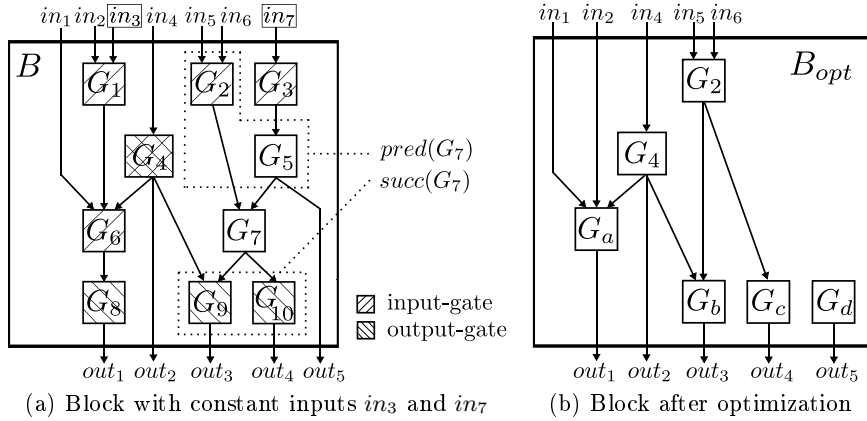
$in_1$ $in_2$ $in_3$ $in_4$ $in_5$ $in_6$ $in_7$

$B$

$G_1$ $G_2$ $G_3$

$G_4$ $G_5$

$pred(G_7)$

$succ(G_7)$

$G_6$ $G_7$

$G_8$ $G_9$ $G_{10}$

input-gate

output-gate

$out_1$ $out_2$ $out_3$ $out_4$ $out_5$

(a) Block with constant inputs $in_3$ and $in_7$

$in_1$ $in_2$ $in_4$ $in_5$ $in_6$

$B_{opt}$

$G_2$

$G_4$

$G_a$

$G_b$ $G_c$ $G_d$

$out_1$ $out_2$ $out_3$ $out_4$ $out_5$

(b) Block after optimization